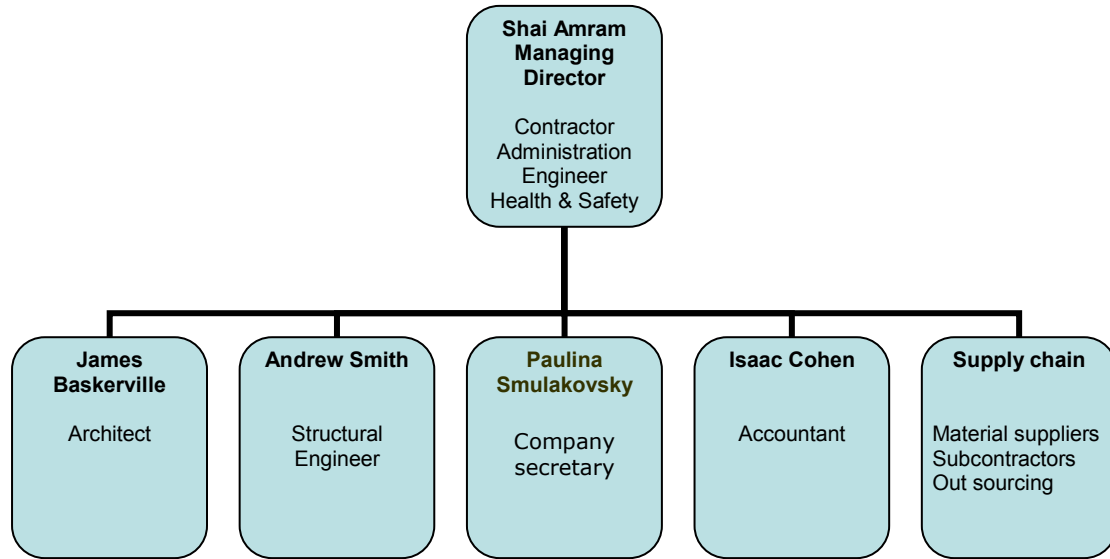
Shai Amram
Managing
Director

Contractor
Administration
Engineer
Health & Safety

James
Baskerville

Architect

Andrew Smith

Structural
Engineer

Paulina
Smulakovsky

Company
secretary

Isaac Cohen

Accountant

Supply chain

Material suppliers
Subcontractors
Out sourcing